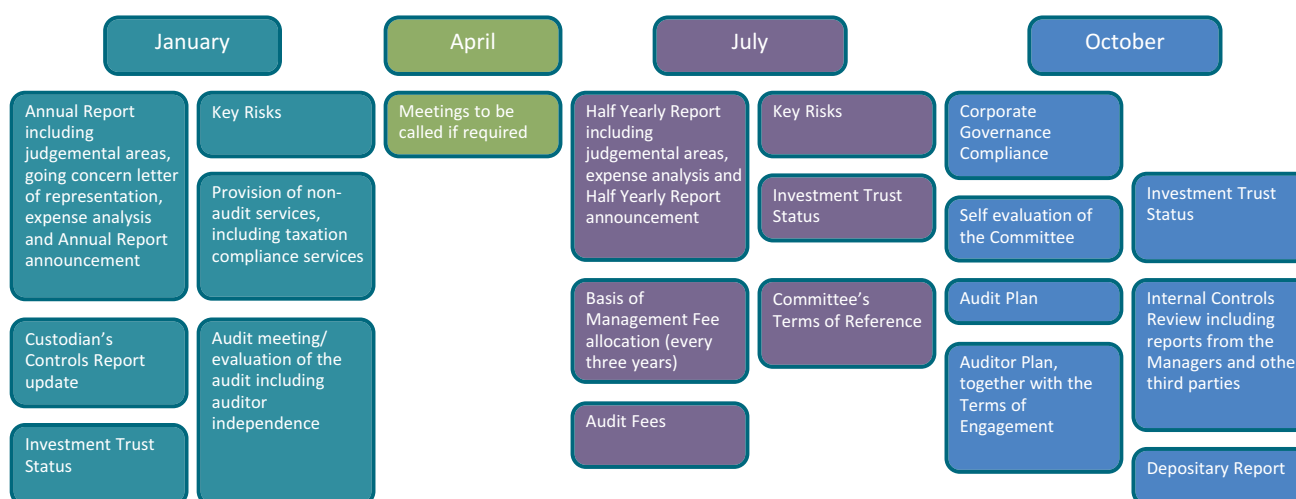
January

April

July

October

Annual Report including judgemental areas, going concern letter of representation, expense analysis and Annual Report announcement

Custodian's Controls Report update

Investment Trust Status

Key Risks

Provision of non-audit services, including taxation compliance services

Audit meeting/ evaluation of the audit including auditor independence

Meetings to be called if required

Half Yearly Report including judgemental areas, expense analysis and Half Yearly Report announcement

Basis of Management Fee allocation (every three years)

Audit Fees

Key Risks

Investment Trust Status

Committee's Terms of Reference

Corporate Governance Compliance

Self evaluation of the Committee

Audit Plan

Auditor Plan, together with the Terms of Engagement

Investment Trust Status

Internal Controls Review including reports from the Managers and othe third parties

Depositary Report